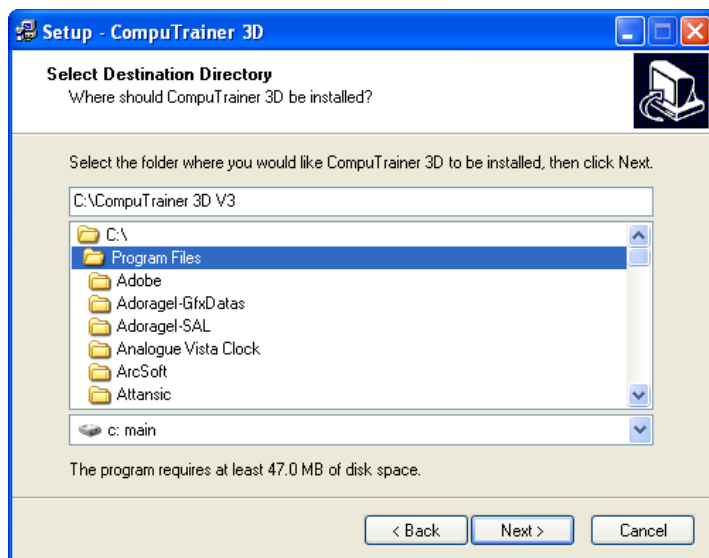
Setup - CompuTrainer 3D

Select Destination Directory
Where should CompuTrainer 3D be installed?

Select the folder where you would like CompuTrainer 3D to be installed, then click Next.

C:\CompuTrainer 3D V3

C:\
Program Files
Adobe
Adoragel-GfxDatas
Adoragel-SAL
Analogue Vista Clock
ArcSoft
Attansic

c: main

The program requires at least 47.0 MB of disk space.

< Back
Next >
Cancel